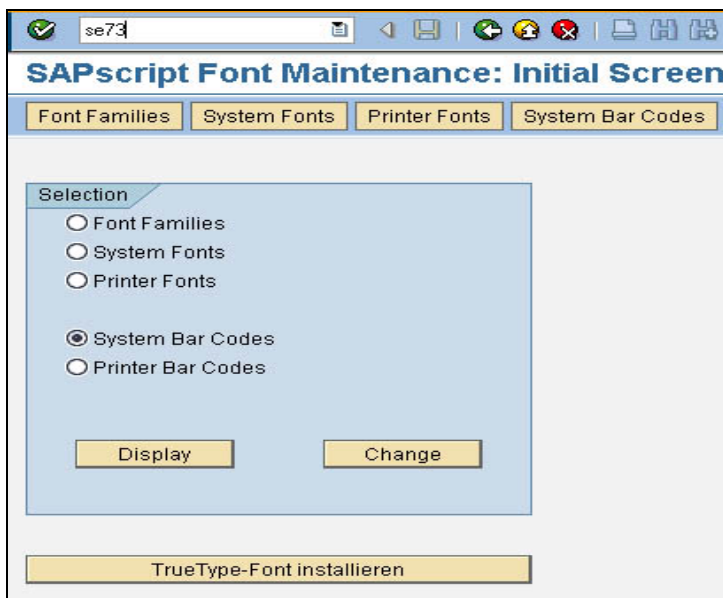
se73

SAPscript Font Maintenance: Initial Screen

Font Families | System Fonts | Printer Fonts | System Bar Codes

Selection
Font Families
System Fonts
Printer Fonts

System Bar Codes
Printer Bar Codes

Display
Change

TrueType-Font installieren